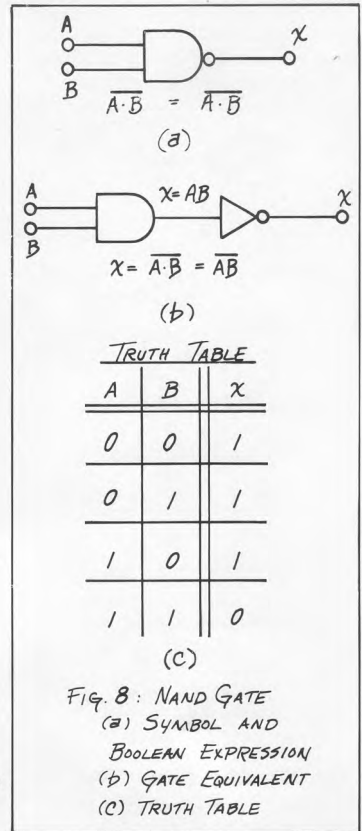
A

B

$x$

$\overline{A \cdot B} = \overline{A \cdot B}$

(a)

A

B

$x = AB$

$x$

$x = \overline{A \cdot B} = \overline{AB}$

(b)

TRUTH TABLE

| A | B | $x$ |
|---|---|---|
| 0 | 0 | 1 |
| 0 | 1 | 1 |
| 1 | 0 | 1 |
| 1 | 1 | 0 |

(c)

FIG. 8: NAND GATE
(a) SYMBOL AND BOOLEAN EXPRESSION
(b) GATE EQUIVALENT
(c) TRUTH TABLE